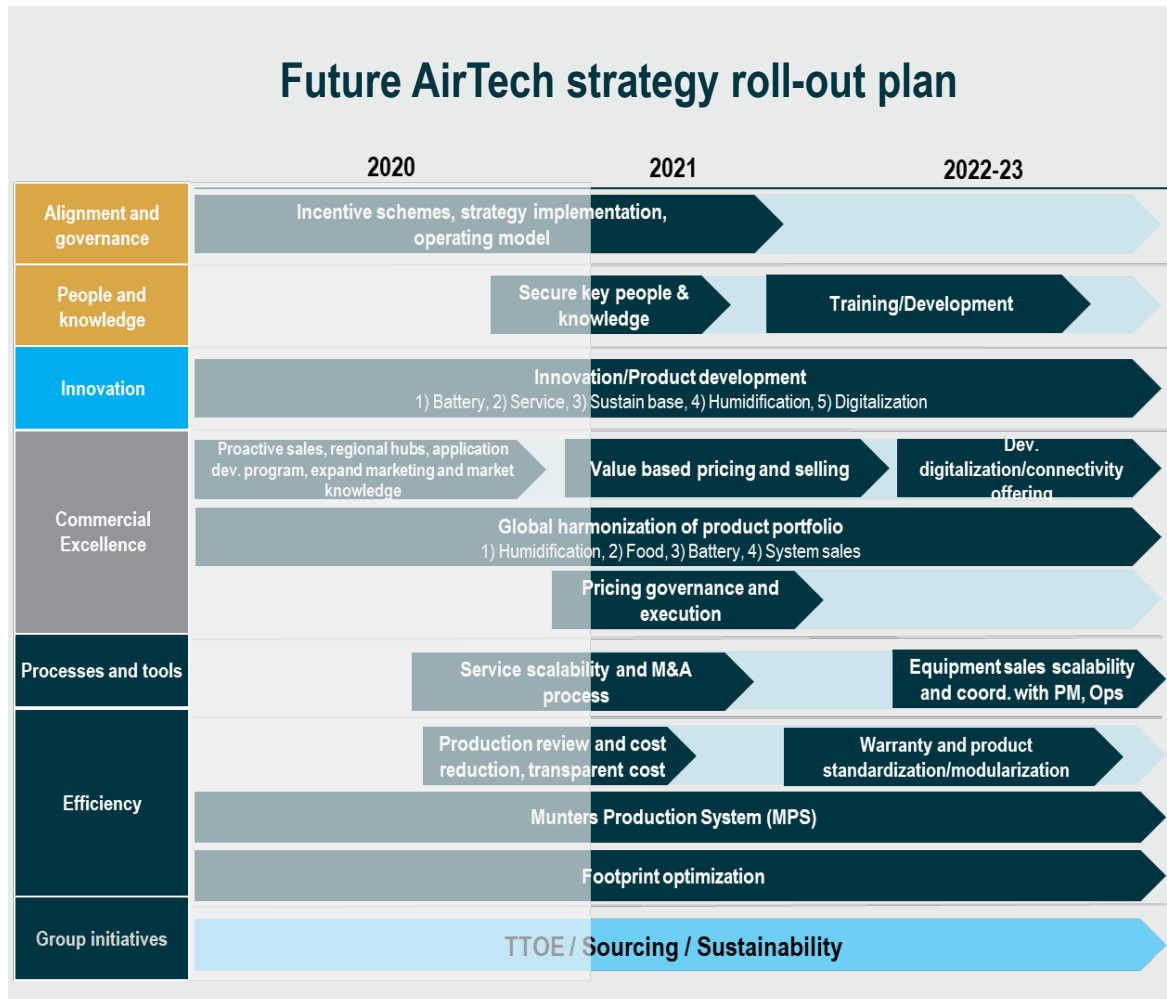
Future AirTech strategy roll-out plan

2020

2021

2022-23

Alignment and governance

Incentive schemes, strategy implementation, operating model

People and knowledge

Secure key people & knowledge

Training/Development

Innovation

Innovation/Product development
1) Battery, 2) Service, 3) Sustain base, 4) Humidification, 5) Digitalization

Commercial Excellence

Proactive sales, regional hubs, application dev. program, expand marketing and market knowledge

Value based pricing and selling

Dev. digitalization/connectivity offering

Global harmonization of product portfolio
1) Humidification, 2) Food, 3) Battery, 4) System sales

Pricing governance and execution

Processes and tools

Service scalability and M&A process

Equipment sales scalability and coord. with PM, Ops

Efficiency

Production review and cost reduction, transparent cost

Warranty and product standardization/modularization

Munters Production System (MPS)

Footprint optimization

Group initiatives

TTOE / Sourcing / Sustainability